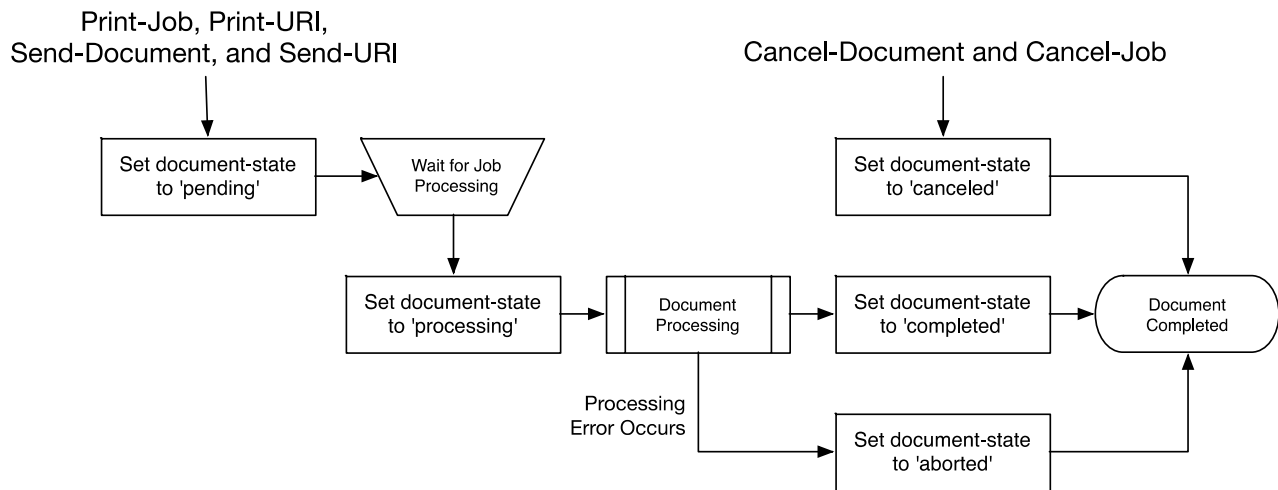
Print-Job, Print-URI, Send-Document, and Send-URI

Cancel-Document and Cancel-Job

Set document-state to 'pending'

Wait for Job Processing

Set document-state to 'canceled'

Set document-state to 'processing'

Document Processing

Set document-state to 'completed'

Document Completed

Processing Error Occurs

Set document-state to 'aborted'